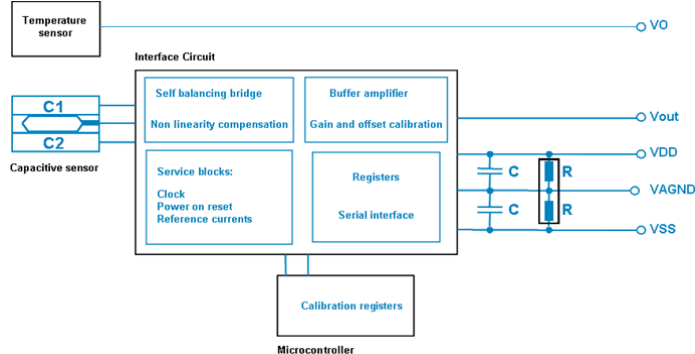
Temperature sensor

VO

Interface Circuit

C1

C2

Capacitive sensor

Self balancing bridge

Non linearity compensation

Buffer amplifier

Gain and offset calibration

Vout

VDD

Service blocks:

Clock
Power on reset
Reference currents

Registers

Serial interface

C

R

VAGND

C

R

VSS

Calibration registers

Microcontroller